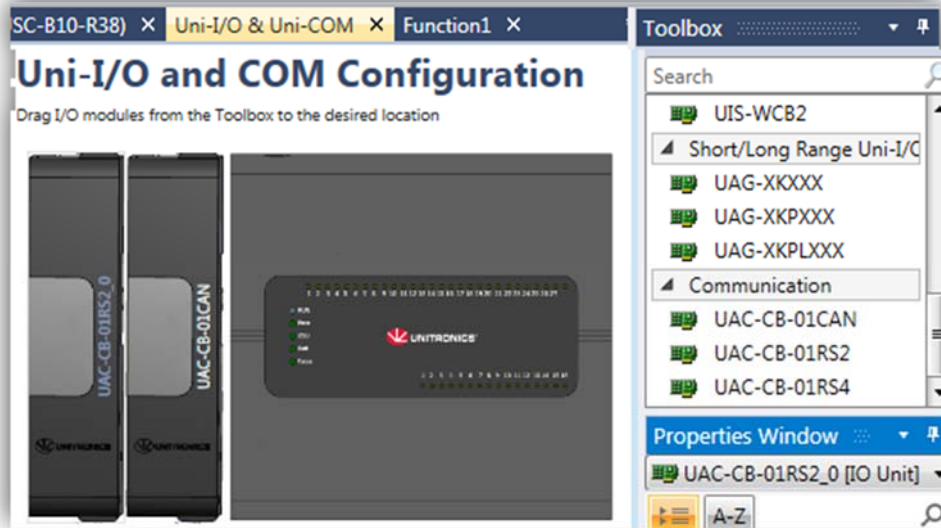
SC-B10-R38) ✕ Uni-I/O & Uni-COM ✕ Function1 ✕

Uni-I/O and COM Configuration

Drag I/O modules from the Toolbox to the desired location

UAC-CB-01RS2_0

UAC-CB-01CAN

UNITRONICS

UNITRONICS

UNITRONICS

Toolbox

Search

UIS-WCB2

Short/Long Range Uni-I/C

UAG-XKXXX

UAG-XKPXXX

UAG-XKPLXXX

Communication

UAC-CB-01CAN

UAC-CB-01RS2

UAC-CB-01RS4

Properties Window

UAC-CB-01RS2_0 [IO Unit]

A-Z